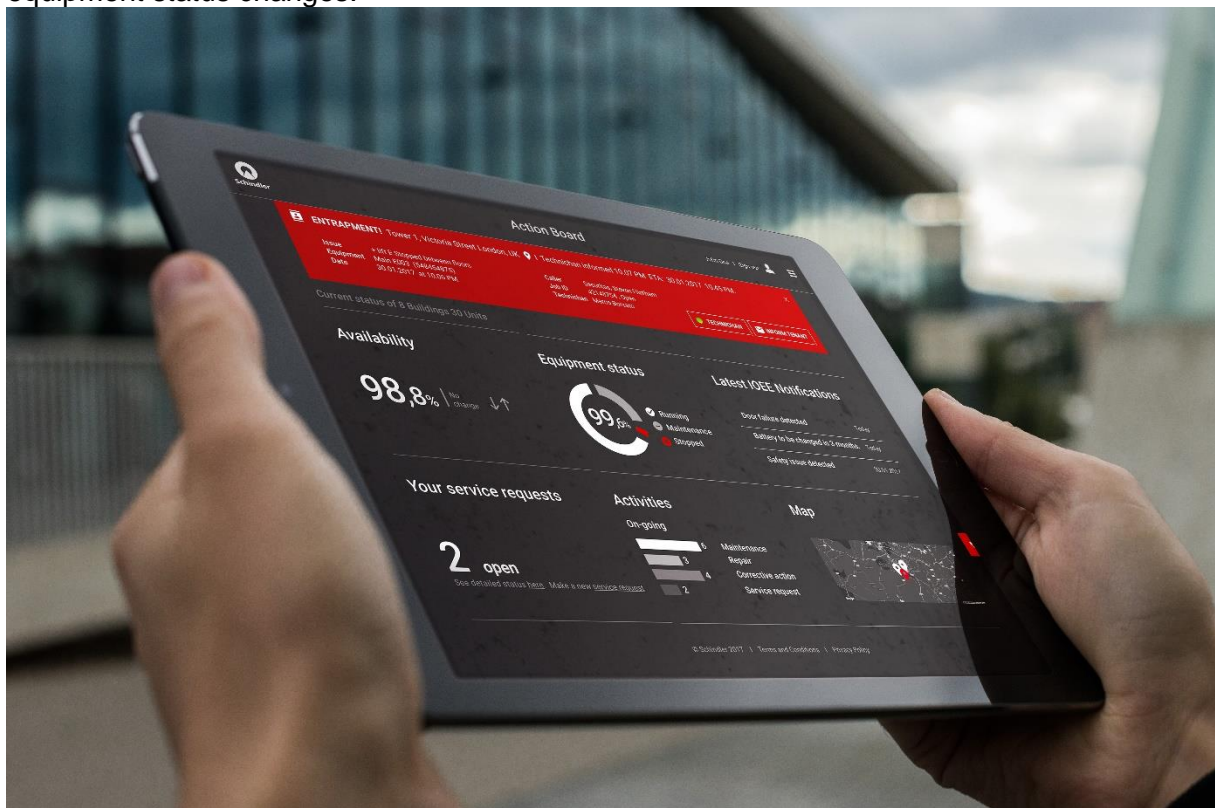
Equipment status changes.

Schindler

Action Board

ENTRAPMENT! Tower 1, Victoria Street London, UK | 1 Technician informed 10.01 PM ETA: 30.01.2017 10.45 PM

Issue: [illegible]
Equipment: Main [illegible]
Date: 30.01.2017 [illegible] PM

Caller: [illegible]
Job ID: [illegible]
Technician: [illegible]

TECHNICIAN | INFORM TENANT

Current status of 8 Buildings 30 Units

Availability

98,8% | No change

Equipment status

99,6%

Running
Maintenance
Stopped

Latest IOEE Notifications

Door failure detected Today
Battery to be changed in 3 months Today
Safety issue detected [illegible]

Your service requests

2 open

See detailed status here. Make a new service request.

Activities

On-going

6 Maintenance
3 Repair
4 Corrective action
2 Service request

Map

© Schindler 2017 | Terms and Conditions | Privacy Policy